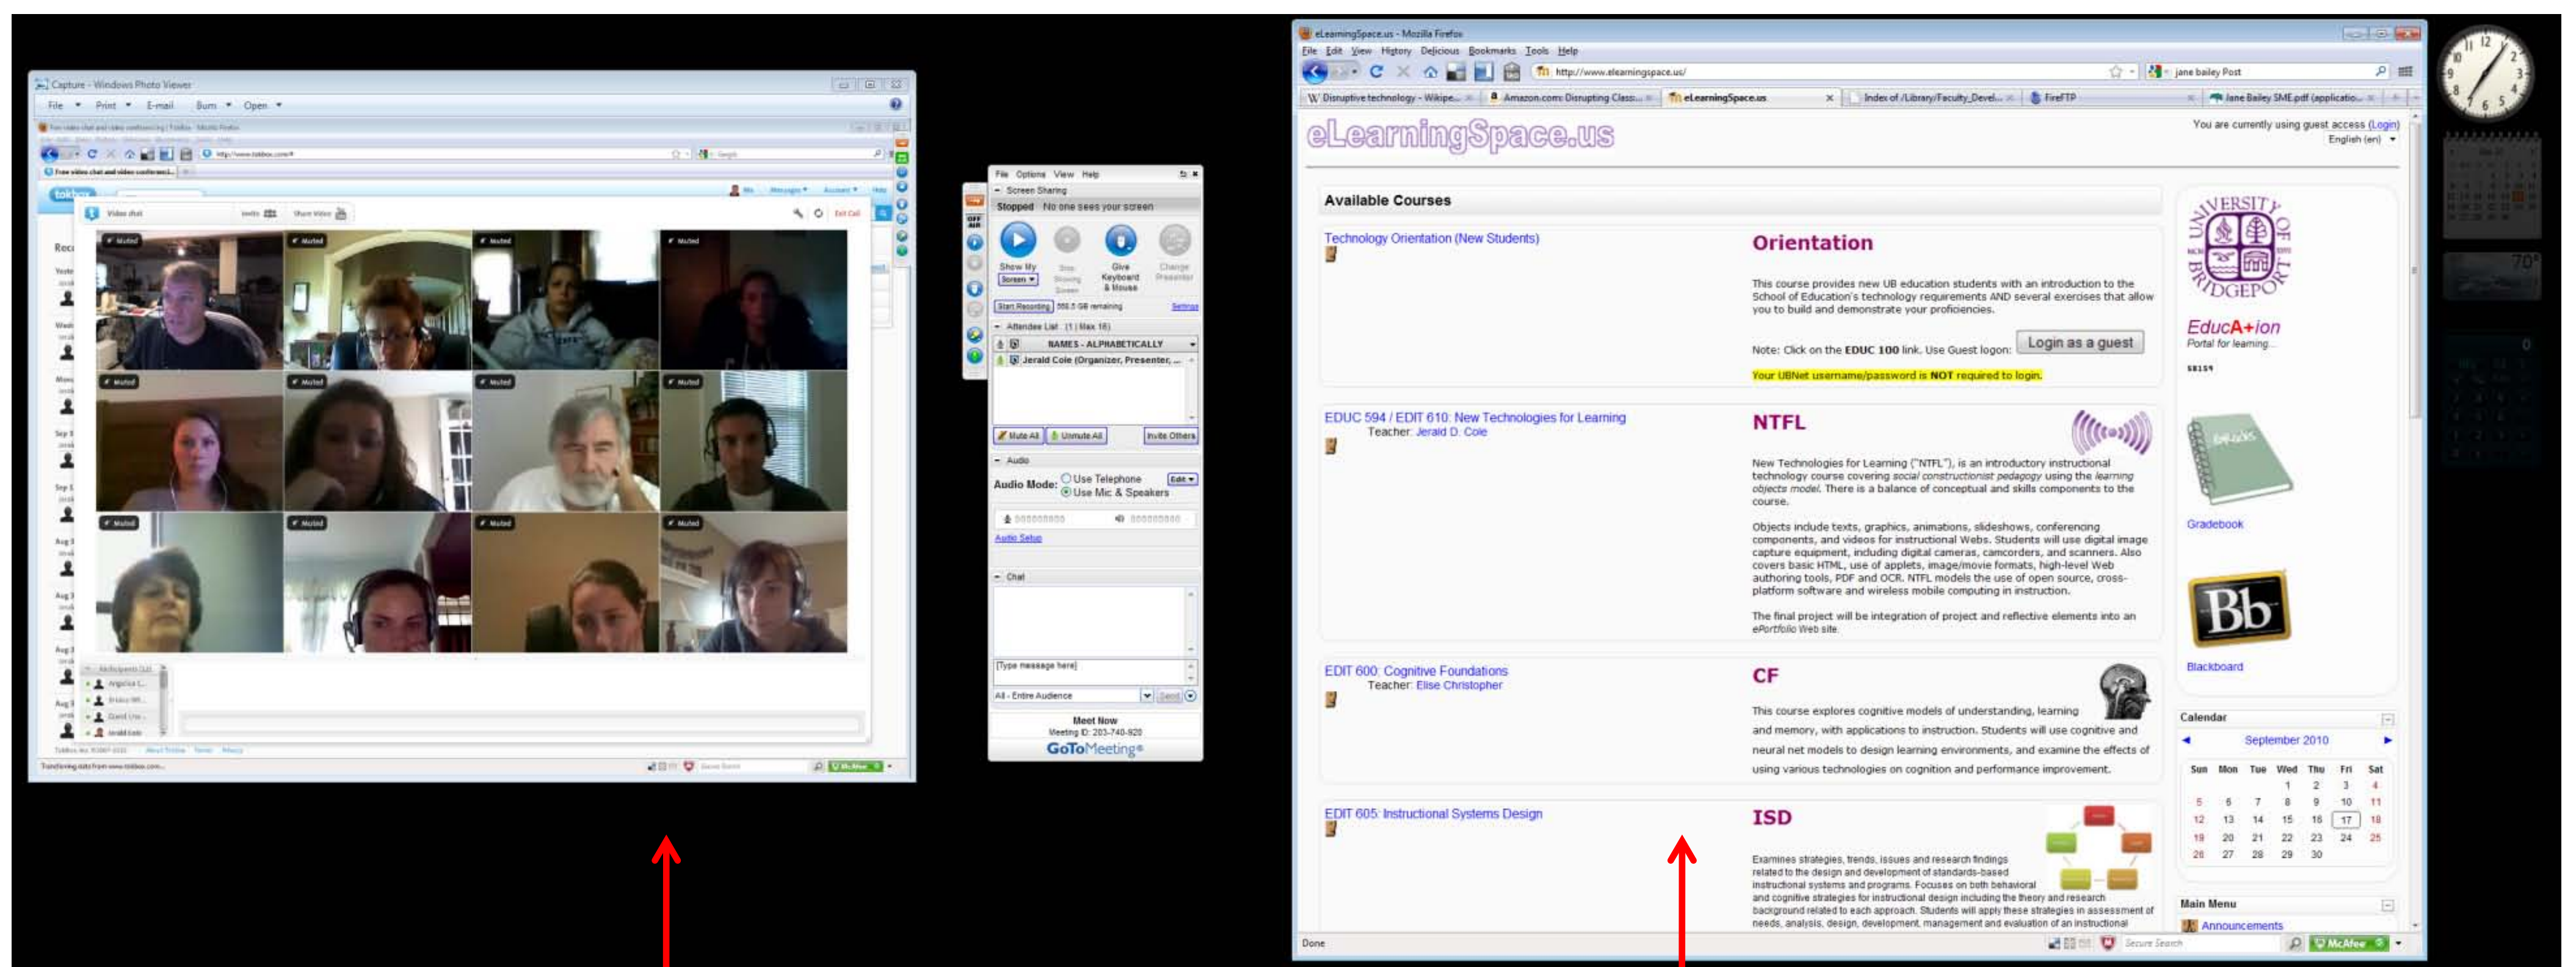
Capture - Windows Photo Viewer
File Print E-mail Burn Open

Video chat Invite Share Video End Call

Muted Muted Muted Muted
Muted Muted Muted Muted
Muted Muted Muted Muted

File Options View Help
Screen Sharing
Stopped No one sees your screen
Show My Screen
Stop Showing Screen
Give Keyboard & Mouse
Change Presenter
Start Recording 568.5 GB remaining Settings
Attendee List (1 | Max 16)
NAMES - ALPHABETICALLY
Jerald Cole (Organizer, Presenter, ...
Mute All Unmute All Invite Others
Audio
Audio Mode: Use Telephone Use Mic & Speakers Edit
Audio Setup
Chat
[Type message here]
All - Entire Audience Send
Meet Now
Meeting ID: 203-740-920
GoToMeeting

eLearningSpace.us - Mozilla Firefox
File Edit View History Delicious Bookmarks Tools Help
http://www.elearningspace.us/
jane bailey Post
Disruptive technology - Wikipe... Amazon.com: Disrupting Class:... eLearningSpace.us Index of /Library/Faculty_Devel... FireFTP Jane Bailey SME.pdf (applicatio...

eLearningSpace.us
You are currently using guest access (Login)
English (en)

Available Courses

Technology Orientation (New Students)
Orientation
This course provides new UB education students with an introduction to the School of Education's technology requirements AND several exercises that allow you to build and demonstrate your proficiencies.
Note: Click on the EDUC 100 link. Use Guest logon: Login as a guest
Your UBNet username/password is NOT required to login.

EDUC 594 / EDIT 610: New Technologies for Learning
Teacher: Jerald D. Cole
NTFL
New Technologies for Learning ("NTFL"), is an introductory instructional technology course covering social constructionist pedagogy using the learning objects model. There is a balance of conceptual and skills components to the course.
Objects include texts, graphics, animations, slideshows, conferencing components, and videos for instructional Webs. Students will use digital image capture equipment, including digital cameras, camcorders, and scanners. Also covers basic HTML, use of applets, image/movie formats, high-level Web authoring tools, PDF and OCR. NTFL models the use of open source, cross-platform software and wireless mobile computing in instruction.
The final project will be integration of project and reflective elements into an ePortfolio Web site.

EDIT 600: Cognitive Foundations
Teacher: Elise Christopher
CF
This course explores cognitive models of understanding, learning and memory, with applications to instruction. Students will use cognitive and neural net models to design learning environments, and examine the effects of using various technologies on cognition and performance improvement.

EDIT 605: Instructional Systems Design
ISD
Examines strategies, trends, issues and research findings related to the design and development of standards-based instructional systems and programs. Focuses on both behavioral and cognitive strategies for instructional design including the theory and research background related to each approach. Students will apply these strategies in assessment of needs, analysis, design, development, management and evaluation of an instructional

UNIVERSITY OF BRIDGEPORT
EducA+ion
Portal for learning
Gradebook
Bb
Blackboard

Calendar
September 2010
| Sun | Mon | Tue | Wed | Thu | Fri | Sat |
|---|---|---|---|---|---|---|
| | | | 1 | 2 | 3 | 4 |
| 5 | 6 | 7 | 8 | 9 | 10 | 11 |
| 12 | 13 | 14 | 15 | 16 | 17 | 18 |
| 19 | 20 | 21 | 22 | 23 | 24 | 25 |
| 26 | 27 | 28 | 29 | 30 | | |

Main Menu
Announcements
Done
Secure Search
McAfee